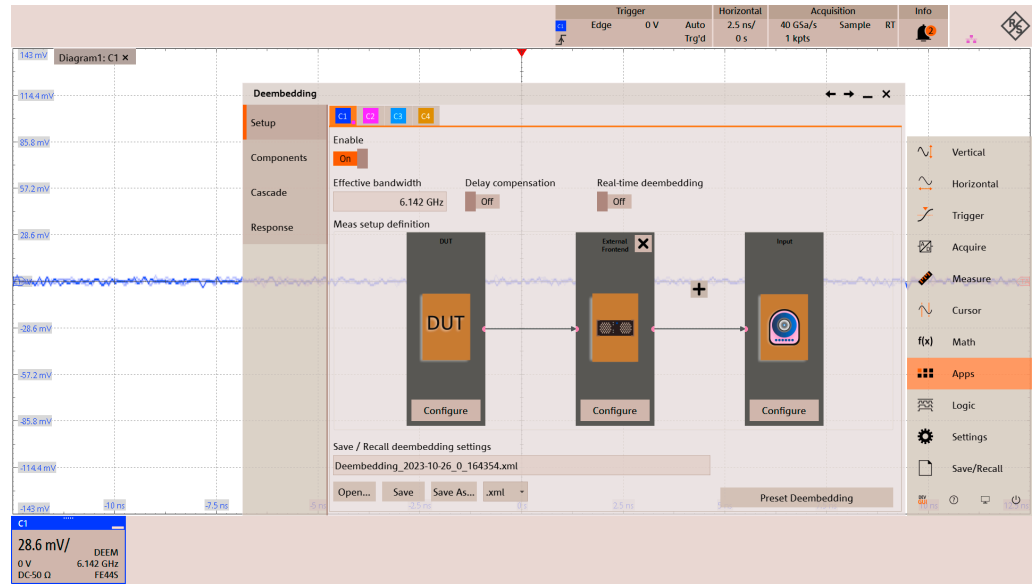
Trigger
C1 Edge 0 V Auto
Trg'd
Horizontal
2.5 ns/
0 s
Acquisition
40 GSa/s Sample RT
1 kpts
Info
2

143 mV Diagram1: C1 ×
114.4 mV
85.8 mV
57.2 mV
28.6 mV
-28.6 mV
-57.2 mV
-85.8 mV
-114.4 mV
-143 mV
-10 ns
-7.5 ns

Deembedding ← → _ ×
Setup
Components
Cascade
Response
C1 C2 C3 C4
Enable
On
Effective bandwidth
6.142 GHz
Delay compensation
Off
Real-time deembedding
Off
Meas setup definition
DUT
DUT
Configure
External Frontend
Configure
+
Input
Configure
Save / Recall deembedding settings
Deembedding_2023-10-26_0_164354.xml
Open... Save Save As... .xml
Preset Deembedding

Vertical
Horizontal
Trigger
Acquire
Measure
Cursor
f(x) Math
Apps
Logic
Settings
Save/Recall

C1
28.6 mV/
DEEM
0 V 6.142 GHz
DC-50 Ω FE44S